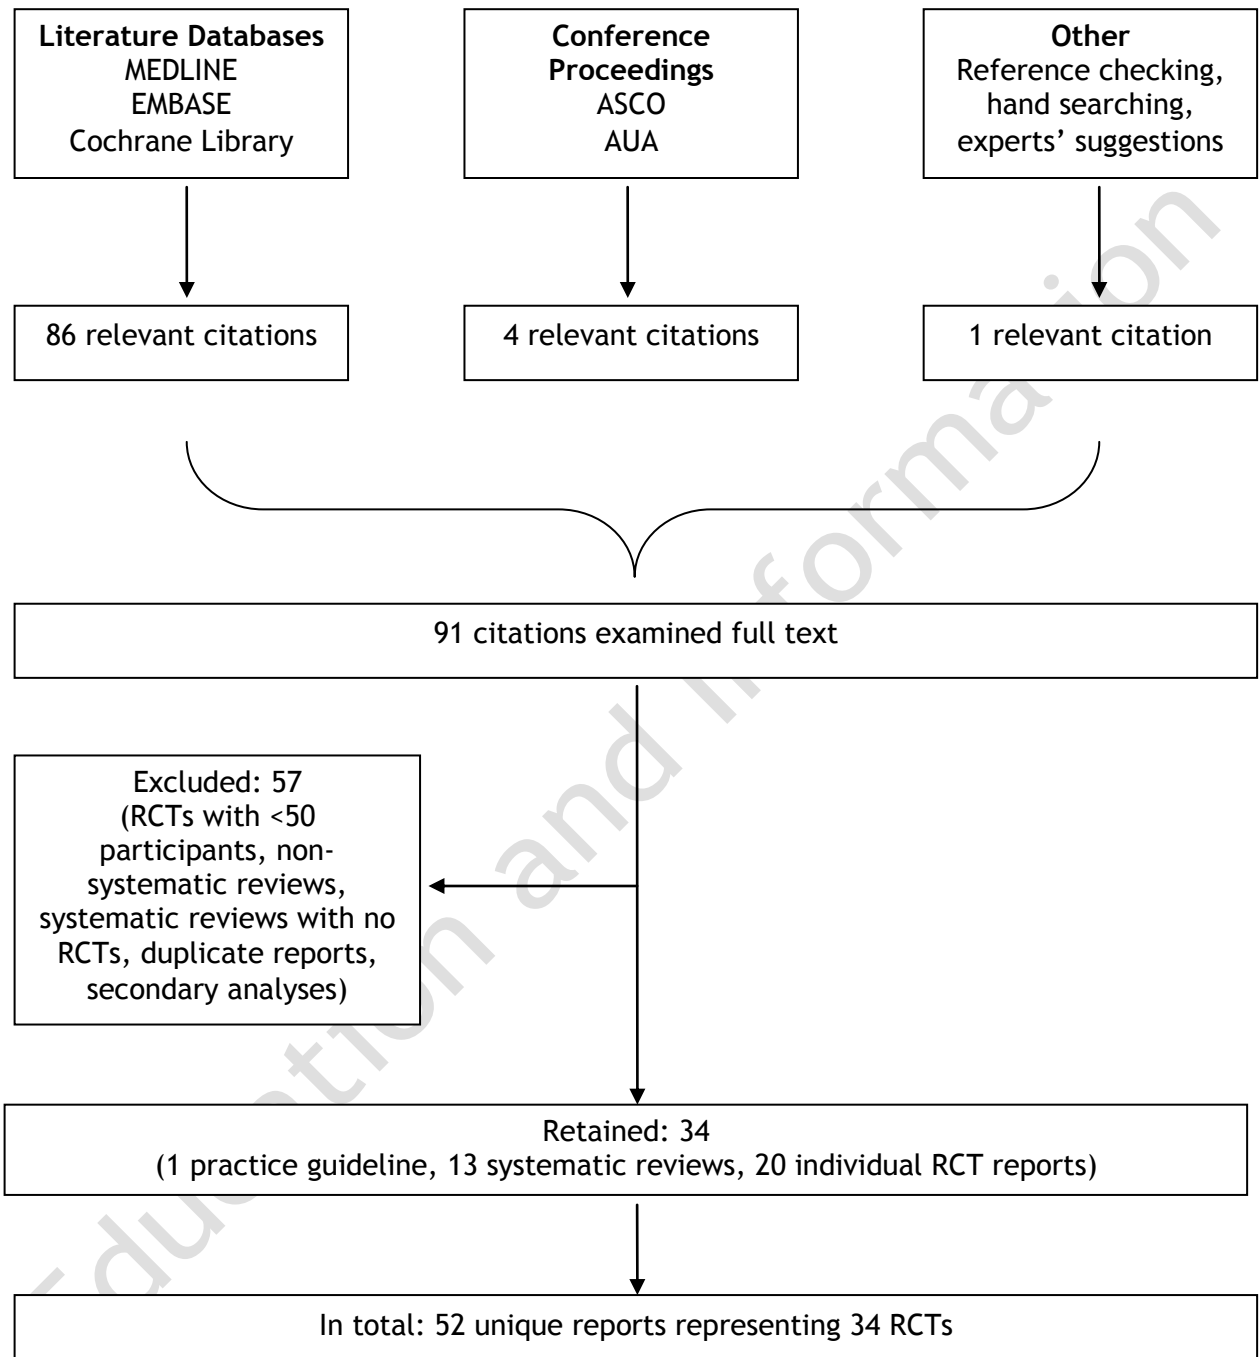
**Literature Databases**
MEDLINE
EMBASE
Cochrane Library

**Conference Proceedings**
ASCO
AUA

**Other**
Reference checking, hand searching, experts' suggestions

86 relevant citations

4 relevant citations

1 relevant citation

91 citations examined full text

Excluded: 57
(RCTs with <50 participants, nonsystematic reviews, systematic reviews with no RCTs, duplicate reports, secondary analyses)

Retained: 34
(1 practice guideline, 13 systematic reviews, 20 individual RCT reports)

In total: 52 unique reports representing 34 RCTs

Education and Information